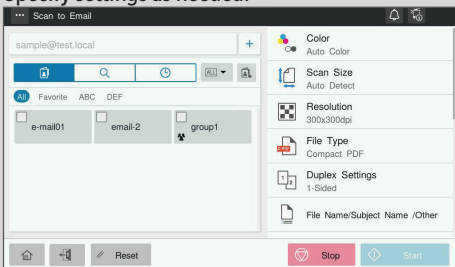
Specify settings as needed.

Scan to Email

sample@test.local

All Favorite ABC DEF

e-mail01

email-2

group1

Color
Auto Color

Scan Size
Auto Detect

Resolution
300x300dpi

File Type
Compact PDF

Duplex Settings
1-Sided

File Name/Subject Name /Other

Reset

Stop

Start